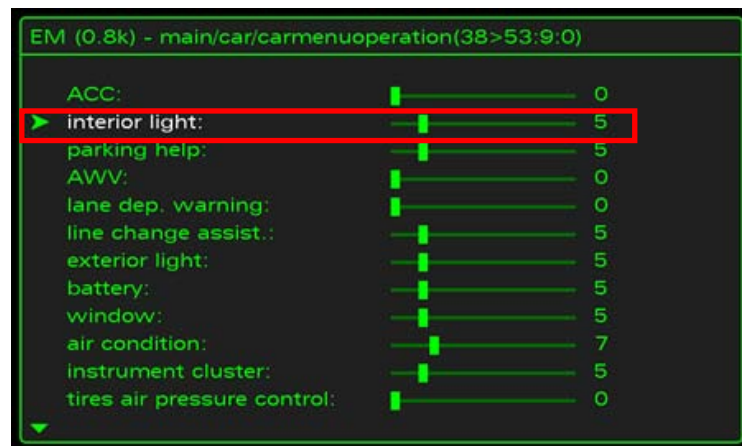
EM (0.8k) - main/car/carmenuoperation(38>53:9:0)

| | | |
|---|---|---|
| ACC: | | 0 |
| interior light: | | 5 |
| parking help: | | 5 |
| AWV: | | 0 |
| lane dep. warning: | | 0 |
| line change assist.: | | 5 |
| exterior light: | | 5 |
| battery: | | 5 |
| window: | | 5 |
| air condition: | | 7 |
| instrument cluster: | | 5 |
| tires air pressure control: | | 0 |